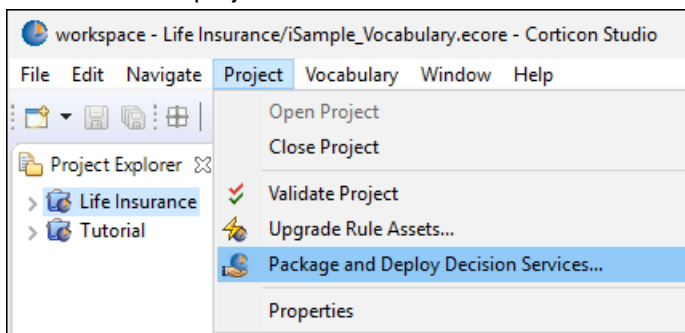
workspace - Life Insurance/iSample_Vocabulary.ecore - Corticon Studio

File Edit Navigate Project Vocabulary Window Help

Project Explorer

Life Insurance
Tutorial

Open Project
Close Project
Validate Project
Upgrade Rule Assets...
Package and Deploy Decision Services...
Properties